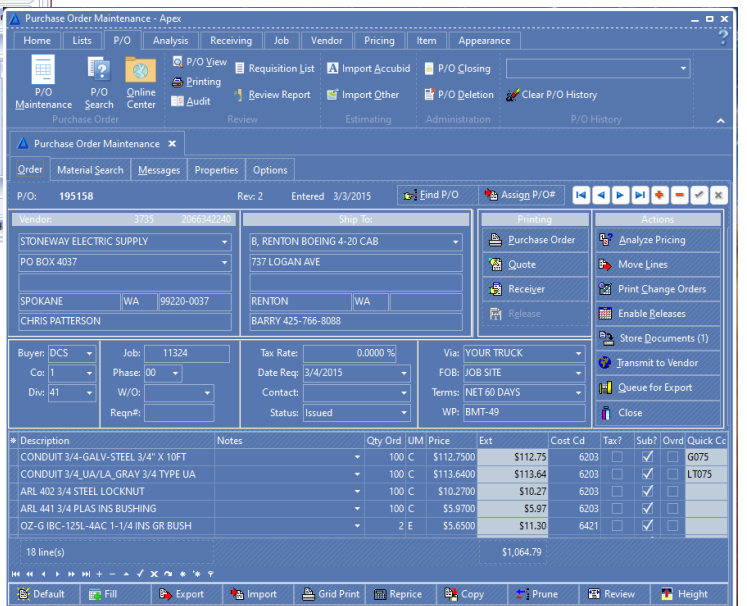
Purchase Order Maintenance - Apex

Home | Lists | P/O | Analysis | Receiving | Job | Vendor | Pricing | Item | Appearance

P/O Maintenance | P/O Search | Online Center
Purchase Order

P/O View
Printing
Audit
Requisition List
Review Report
Review

Import Accubid
Import Other
Estimating

P/O Closing
P/O Deletion
Administration

Clear P/O History
P/O History

Purchase Order Maintenance

Order | Material Search | Messages | Properties | Options

P/O: 195158 Rev: 2 Entered 3/3/2015 Find P/O Assign P/O#

Vendor: 3735 2066342240
STONEWAY ELECTRIC SUPPLY
PO BOX 4037
SPOKANE WA 99220-0037
CHRIS PATTERSON

Ship To:
B, RENTON BOEING 4-20 CAB
737 LOGAN AVE
RENTON WA
BARRY 425-766-8088

Printing
Purchase Order
Quote
Receiver
Release

Actions
Analyze Pricing
Move Lines
Print Change Orders
Enable Releases
Store Documents (1)
Transmit to Vendor
Queue for Export
Close

Buyer: DCS
Co: 1
Div: 41
Job: 11324
Phase: 00
W/O:
Reqn#:
Tax Rate: 0.0000 %
Date Req: 3/4/2015
Contact:
Status: Issued
Via: YOUR TRUCK
FOB: JOB SITE
Terms: NET 60 DAYS
WP: BMT-49

| Description | Notes | Qty Ord | UM | Price | Ext | Cost Cd | Tax? | Sub? | Ovrd | Quick Cc |
|---|---|---|---|---|---|---|---|---|---|---|
| CONDUIT 3/4-GALV-STEEL 3/4" X 10FT | | 100 | C | $112.7500 | $112.75 | 6203 | | ✓ | | G075 |
| CONDUIT 3/4_UA/LA_GRAY 3/4 TYPE UA | | 100 | C | $113.6400 | $113.64 | 6203 | | ✓ | | LT075 |
| ARL 402 3/4 STEEL LOCKNUT | | 100 | C | $10.2700 | $10.27 | 6203 | | ✓ | | |
| ARL 441 3/4 PLAS INS BUSHING | | 100 | C | $5.9700 | $5.97 | 6203 | | ✓ | | |
| OZ-G IBC-125L-4AC 1-1/4 INS GR BUSH | | 2 | E | $5.6500 | $11.30 | 6421 | | ✓ | | |

18 line(s) $1,064.79

Default | Fill | Export | Import | Grid Print | Reprice | Copy | Prune | Review | Height